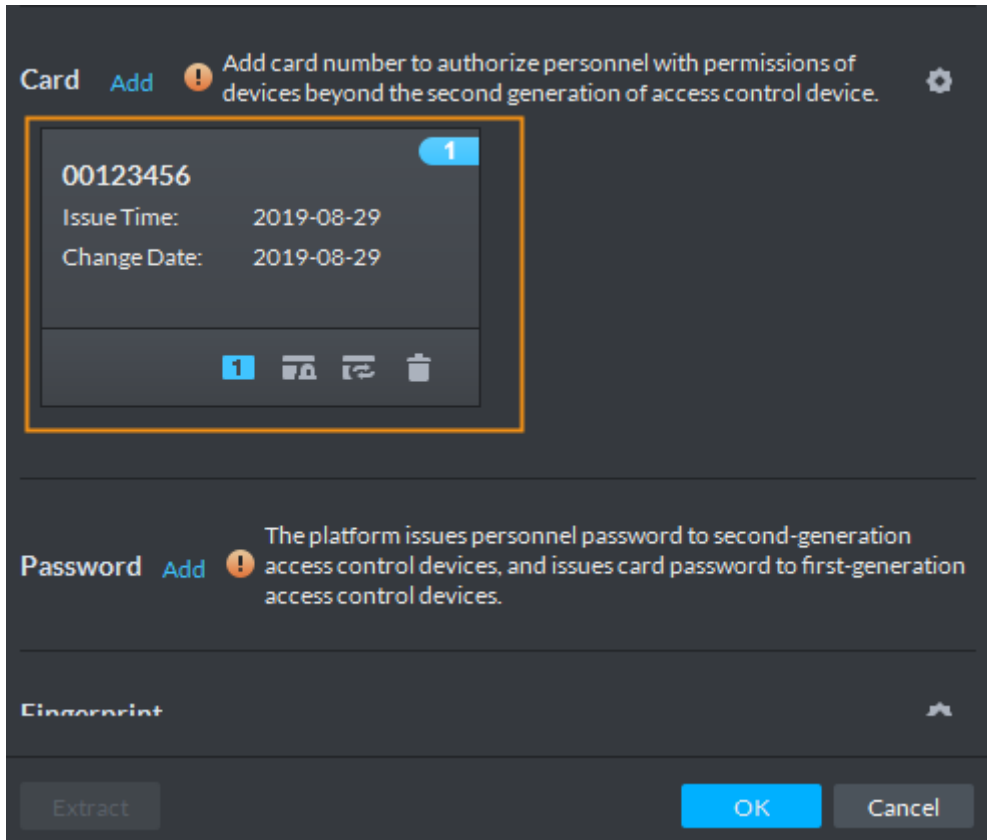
Card Add Add card number to authorize personnel with permissions of devices beyond the second generation of access control device.

1

00123456

Issue Time: 2019-08-29

Change Date: 2019-08-29

1

Password Add The platform issues personnel password to second-generation access control devices, and issues card password to first-generation access control devices.

Fingerprint

Extract

OK

Cancel